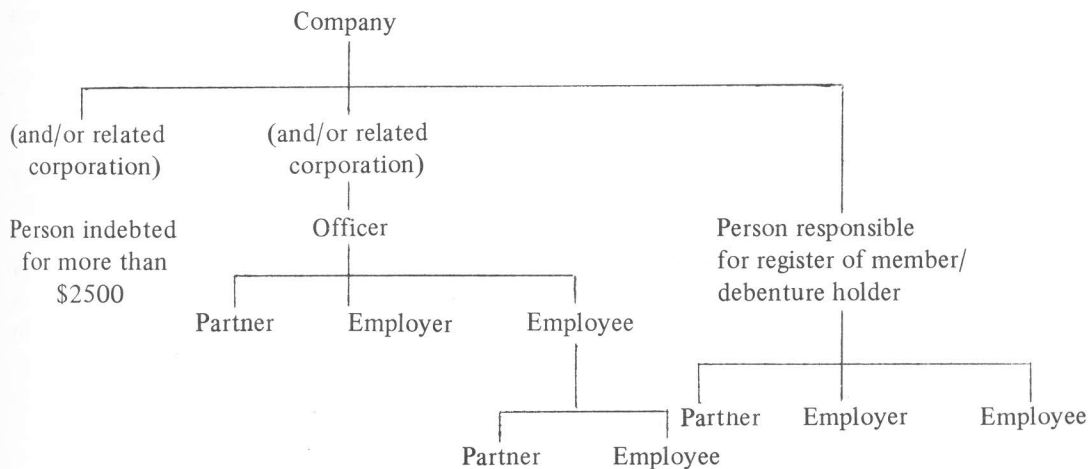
Company

(and/or related corporation)

Person indebted for more than \$2500

(and/or related corporation)

Officer

Partner

Employer

Employee

Partner

Employee

Person responsible for register of member/ debenture holder

Partner

Employer

Employee